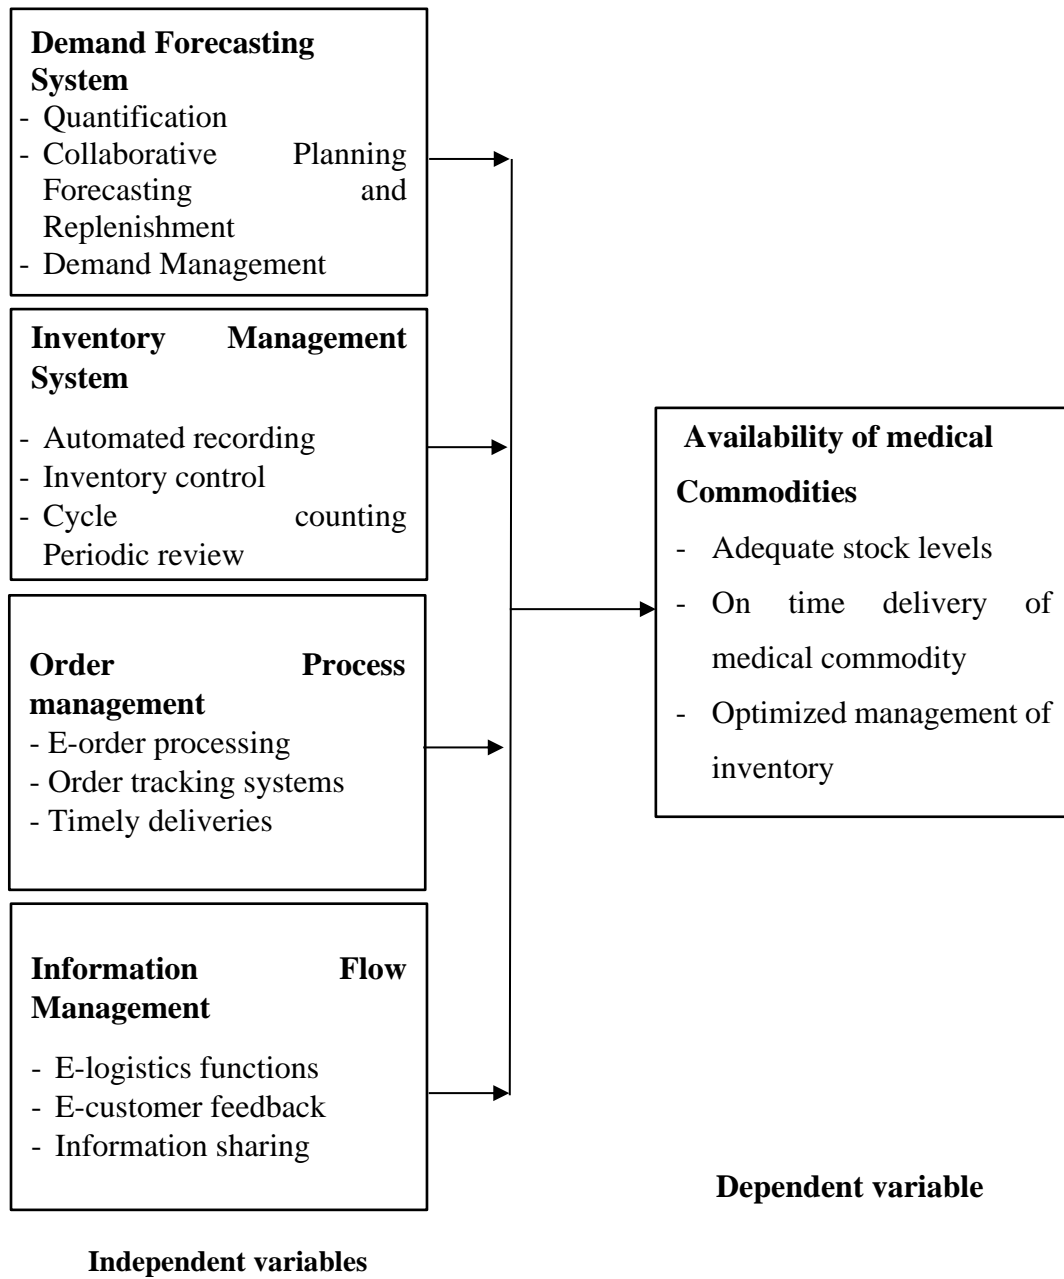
**Demand Forecasting System**
- Quantification
- Collaborative Planning Forecasting and Replenishment
- Demand Management

**Inventory Management System**
- Automated recording
- Inventory control
- Cycle counting Periodic review

**Order Process management**
- E-order processing
- Order tracking systems
- Timely deliveries

**Information Flow Management**
- E-logistics functions
- E-customer feedback
- Information sharing

**Independent variables**

**Availability of medical Commodities**
- Adequate stock levels
- On time delivery of medical commodity
- Optimized management of inventory

**Dependent variable**